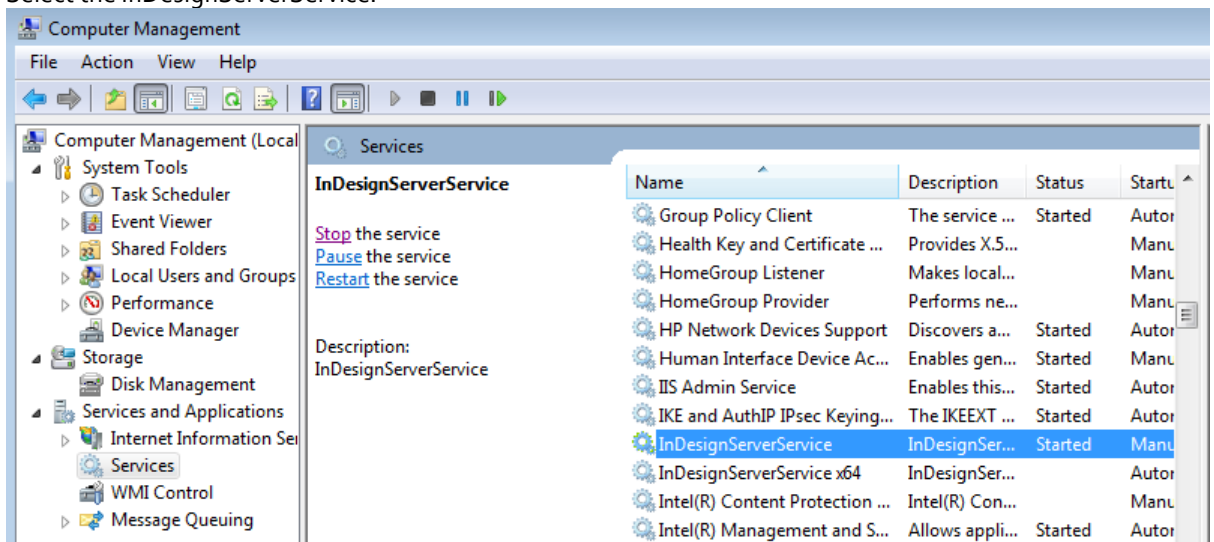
Computer Management

File Action View Help

Computer Management (Local
System Tools
Task Scheduler
Event Viewer
Shared Folders
Local Users and Groups
Performance
Device Manager
Storage
Disk Management
Services and Applications
Internet Information Se
Services
WMI Control
Message Queuing

Services

InDesignServerService

Stop the service
Pause the service
Restart the service

Description:
InDesignServerService

| Name | Description | Status | Startu |
|---|---|---|---|
| Group Policy Client | The service ... | Started | Autor |
| Health Key and Certificate ... | Provides X.5... | | Manu |
| HomeGroup Listener | Makes local... | | Manu |
| HomeGroup Provider | Performs ne... | | Manu |
| HP Network Devices Support | Discovers a... | Started | Autor |
| Human Interface Device Ac... | Enables gen... | Started | Manu |
| IIS Admin Service | Enables this... | Started | Autor |
| IKE and AuthIP IPsec Keying... | The IKEEXT ... | Started | Autor |
| InDesignServerService | InDesignSer... | Started | Manu |
| InDesignServerService x64 | InDesignSer... | | Autor |
| Intel(R) Content Protection ... | Intel(R) Con... | | Manu |
| Intel(R) Management and S... | Allows appli... | Started | Autor |